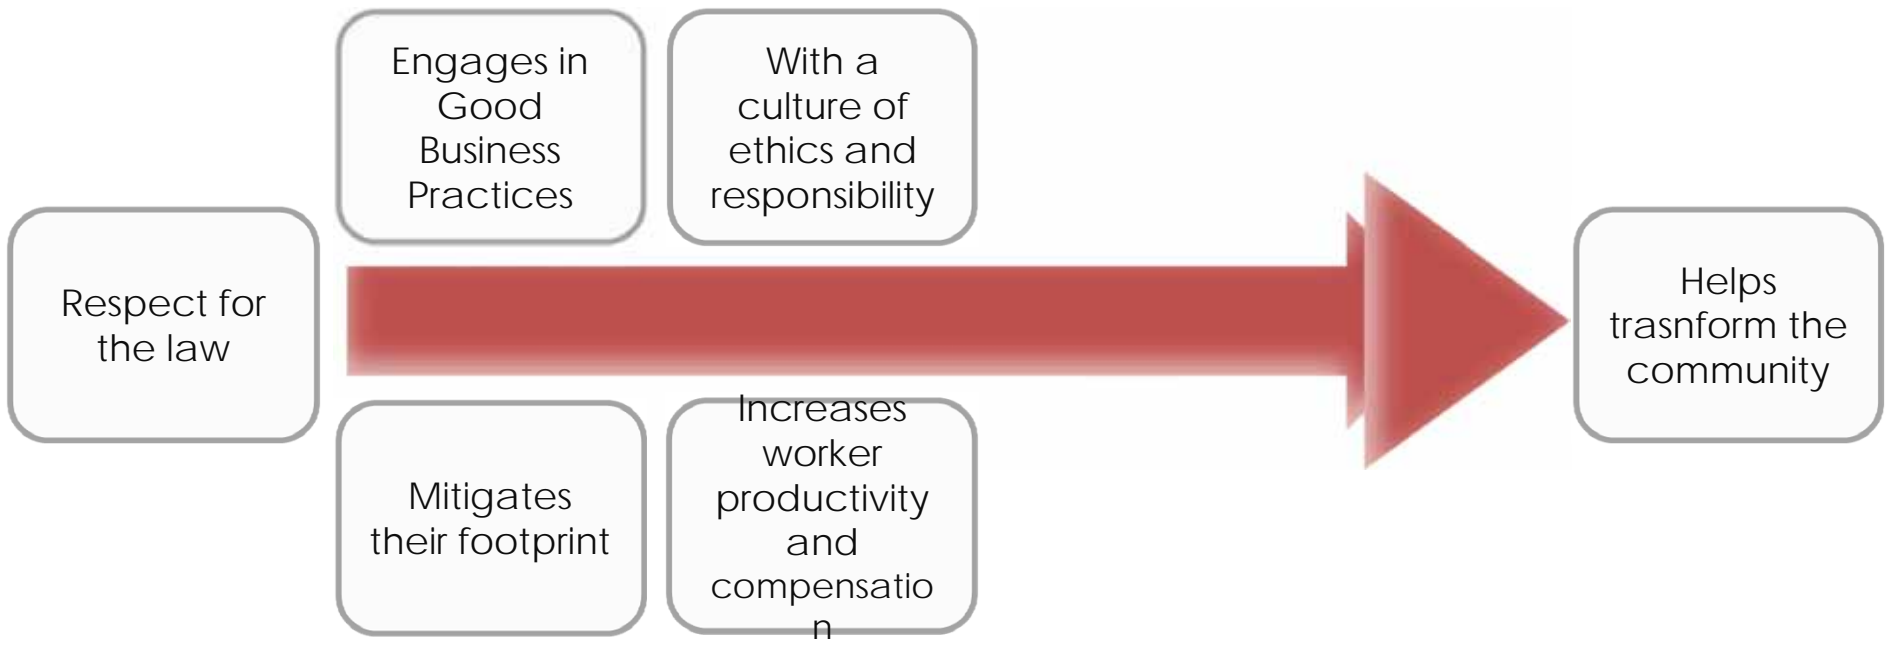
Respect for the law

Engages in Good Business Practices

With a culture of ethics and responsibility

Mitigates their footprint

Increases worker productivity and compensatio n

Helps trasnform the community